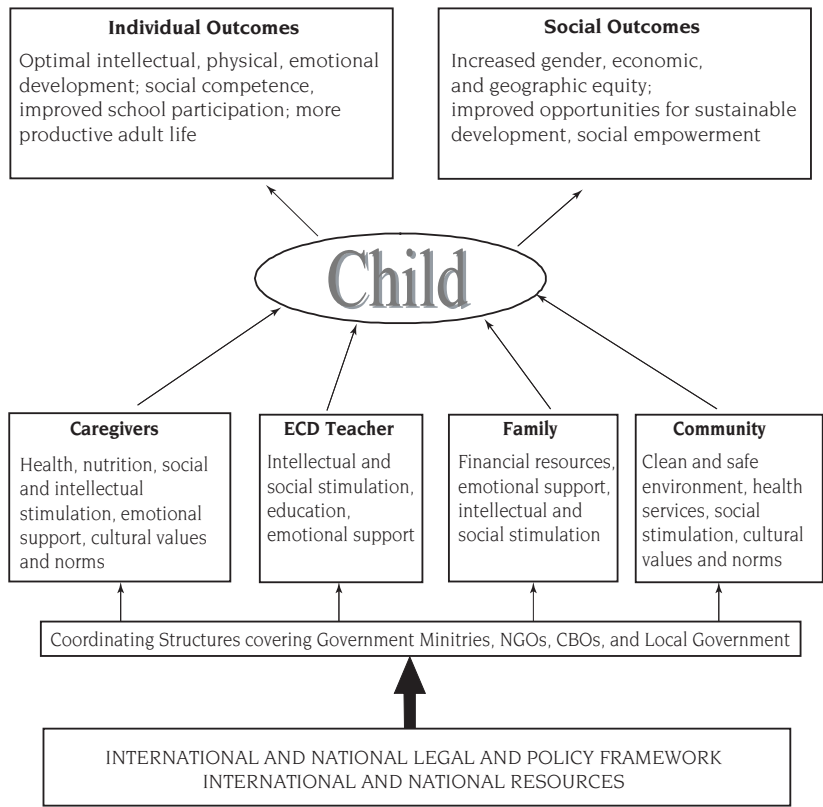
**Individual Outcomes**

Optimal intellectual, physical, emotional development; social competence, improved school participation; more productive adult life

**Social Outcomes**

Increased gender, economic, and geographic equity; improved opportunities for sustainable development, social empowerment

Child

**Caregivers**

Health, nutrition, social and intellectual stimulation, emotional support, cultural values and norms

**ECD Teacher**

Intellectual and social stimulation, education, emotional support

**Family**

Financial resources, emotional support, intellectual and social stimulation

**Community**

Clean and safe environment, health services, social stimulation, cultural values and norms

Coordinating Structures covering Government Minitries, NGOs, CBOs, and Local Government

INTERNATIONAL AND NATIONAL LEGAL AND POLICY FRAMEWORK
INTERNATIONAL AND NATIONAL RESOURCES